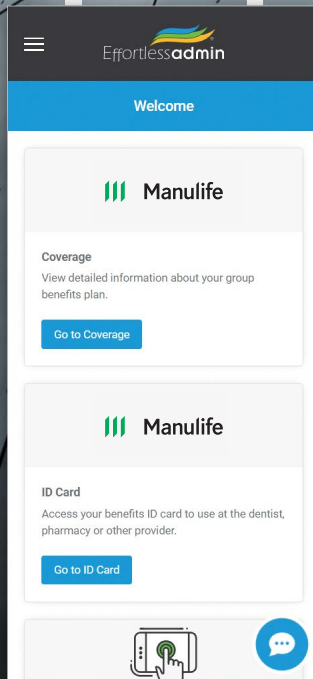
Effortlessadmin

Welcome

Manulife

Coverage
View detailed information about your group benefits plan.

Go to Coverage

Manulife

ID Card
Access your benefits ID card to use at the dentist, pharmacy or other provider.

Go to ID Card